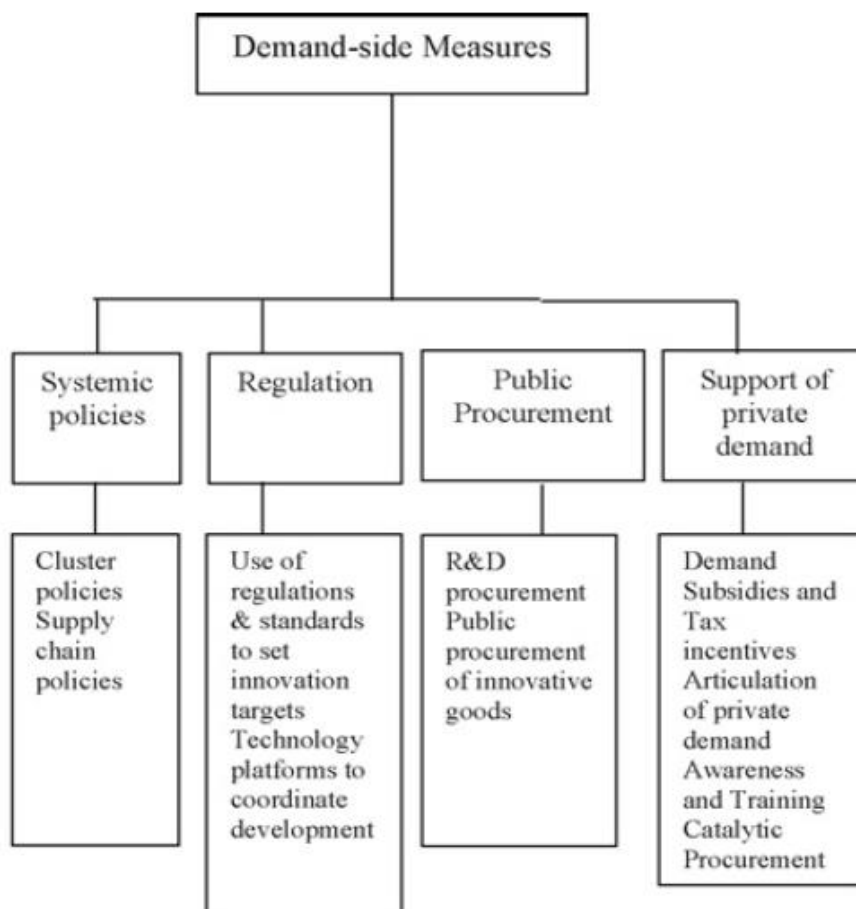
Demand-side Measures

Systemic policies

Regulation

Public Procurement

Support of private demand

Cluster policies
Supply chain policies

Use of regulations & standards to set innovation targets
Technology platforms to coordinate development

R&D procurement
Public procurement of innovative goods

Demand Subsidies and Tax incentives
Articulation of private demand
Awareness and Training
Catalytic Procurement